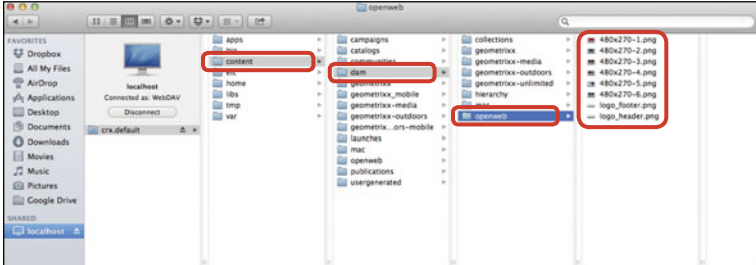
openweb

FAVORITES
Dropbox
All My Files
AirDrop
Applications
Desktop
Documents
Downloads
Movies
Music
Pictures
Google Drive

SHARED
localhost

localhost
Connected as: WebDAV
Disconnect

crx.default

apps
bin
content
etc
home
libs
tmp
var

campaigns
catalogs
communities
dam
geometrixx
geometrixx_mobile
geometrixx-media
geometrixx-outdoors
geometrix...ors-mobile
launches
mac
openweb
publications
usergenerated

collections
geometrixx
geometrixx-media
geometrixx-outdoors
geometrixx-unlimited
hierarchy
mac
openweb

480x270-1.png
480x270-2.png
480x270-3.png
480x270-4.png
480x270-5.png
480x270-6.png
logo_footer.png
logo_header.png